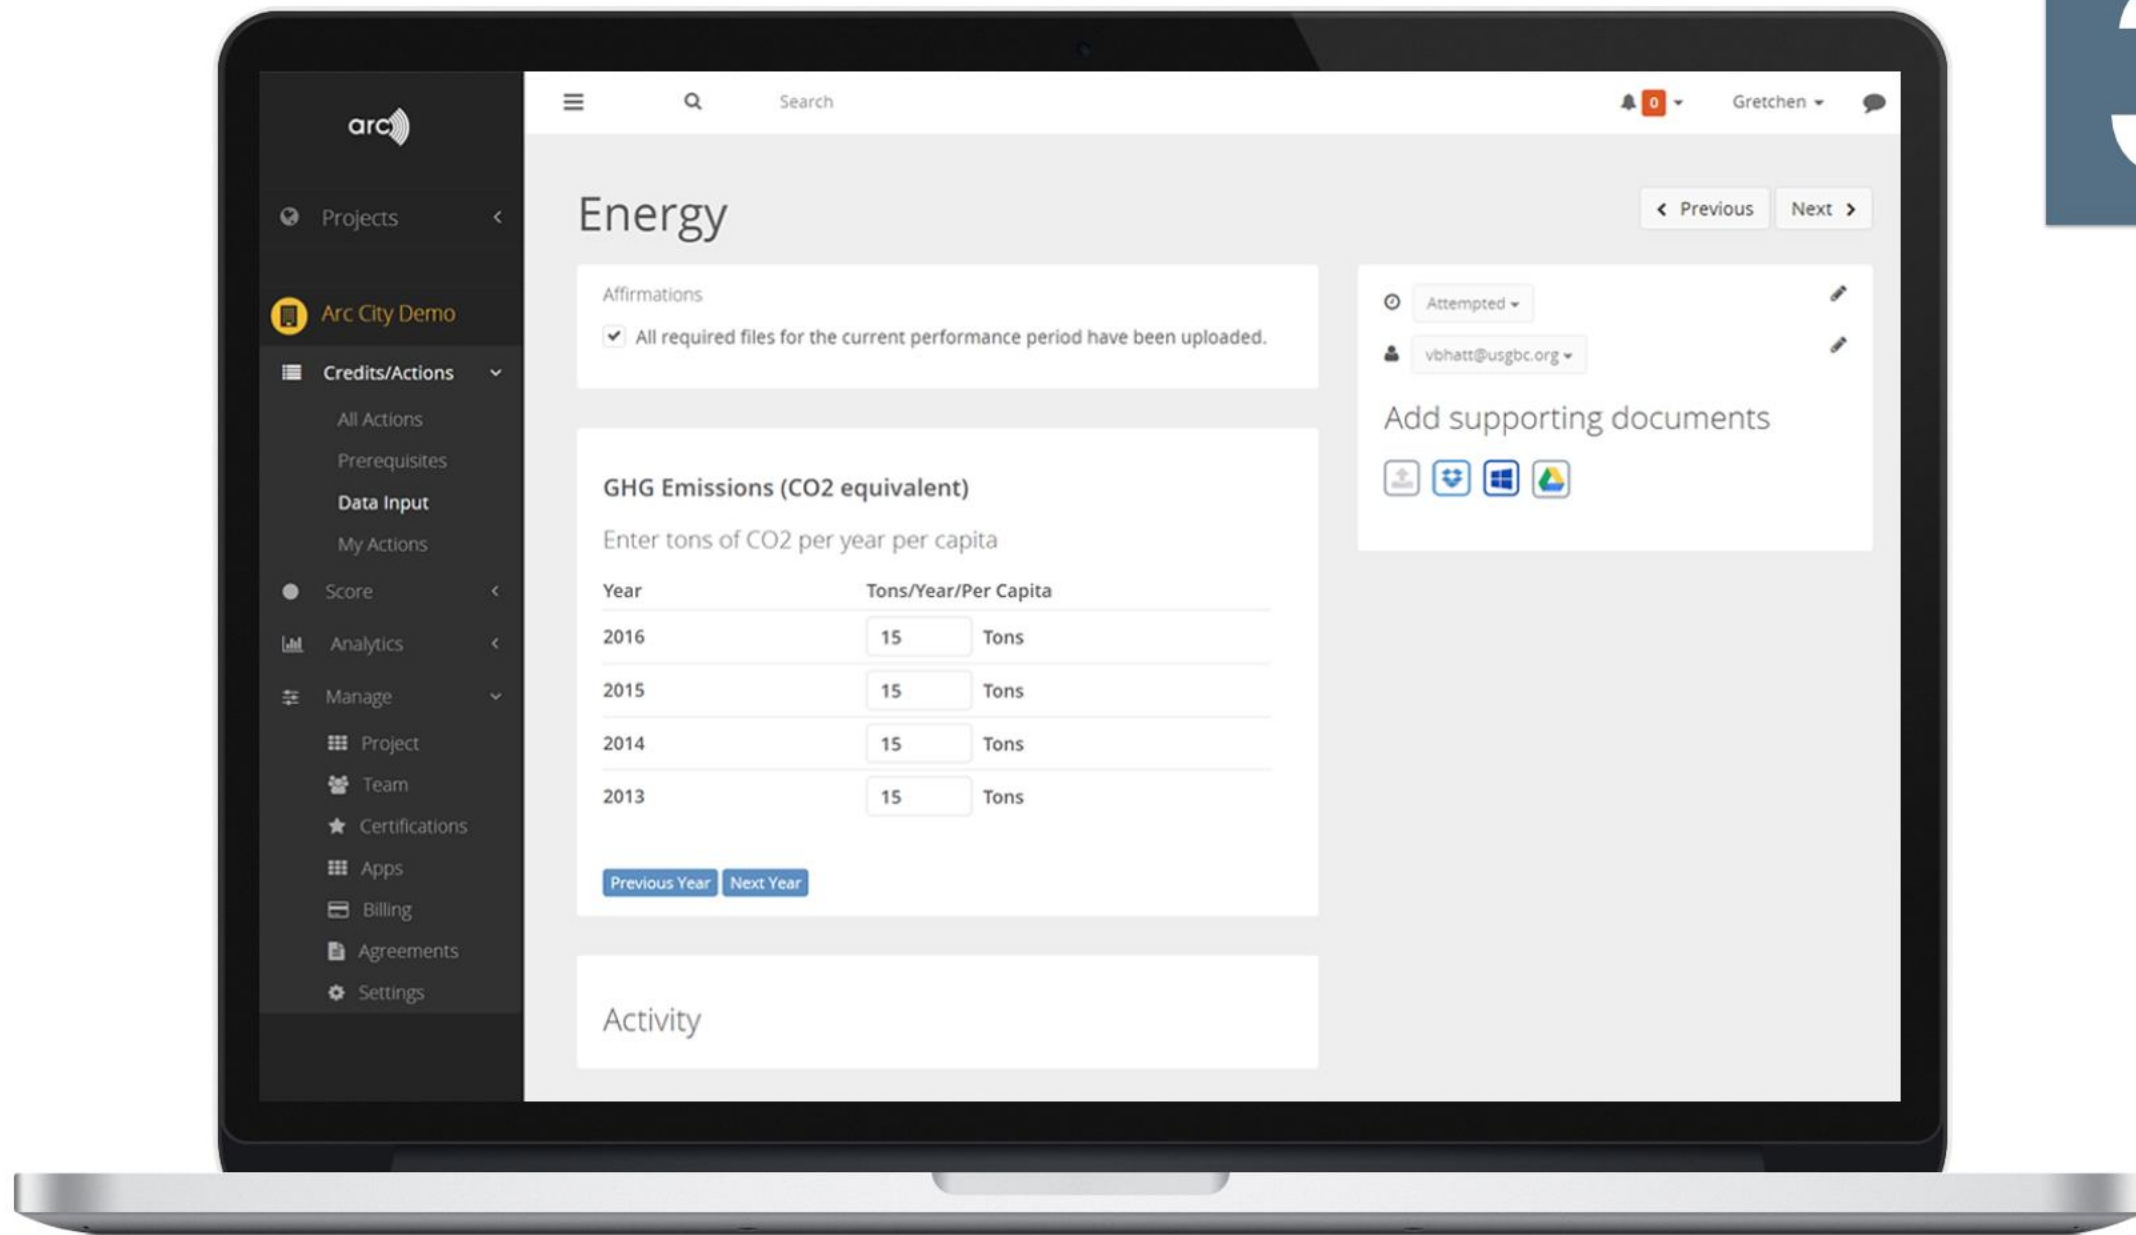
arc

Projects

Arc City Demo

Credits/Actions

All Actions

Prerequisites

Data Input

My Actions

Score

Analytics

Manage

Project

Team

Certifications

Apps

Billing

Agreements

Settings

Search

0

Gretchen

Energy

Previous Next

Affirmations

All required files for the current performance period have been uploaded.

GHG Emissions (CO2 equivalent)

Enter tons of CO2 per year per capita

| Year | Tons/Year/Per Capita |
|---|---|
| 2016 | 15 Tons |
| 2015 | 15 Tons |
| 2014 | 15 Tons |
| 2013 | 15 Tons |

Previous Year Next Year

Activity

Attempted

vbhatt@usgbc.org

Add supporting documents